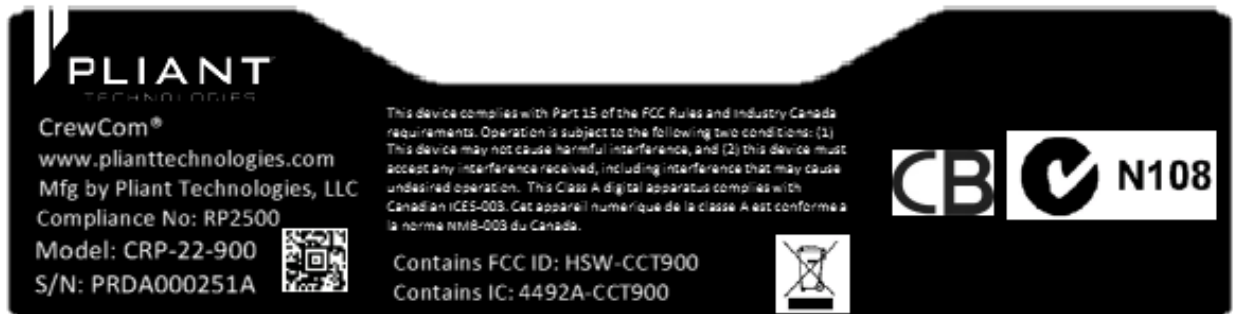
PLIANT
TECHNOLOGIES

CrewCom®
www.pianttechnologies.com
Mfg by Pliant Technologies, LLC
Compliance No: RP2500
Model: CRP-22-900
S/N: PRDA000251A

This device complies with Part 15 of the FCC Rules and Industry Canada requirements. Operation is subject to the following two conditions: (1) This device may not cause harmful interference, and (2) this device must accept any interference received, including interference that may cause undesired operation. This Class A digital apparatus complies with Canadian ICES-003. Cet appareil numerique de la classe A est conforme a la norme NMB-003 du Canada.

Contains FCC ID: HSW-CCT900
Contains IC: 4492A-CCT900

CB

N108